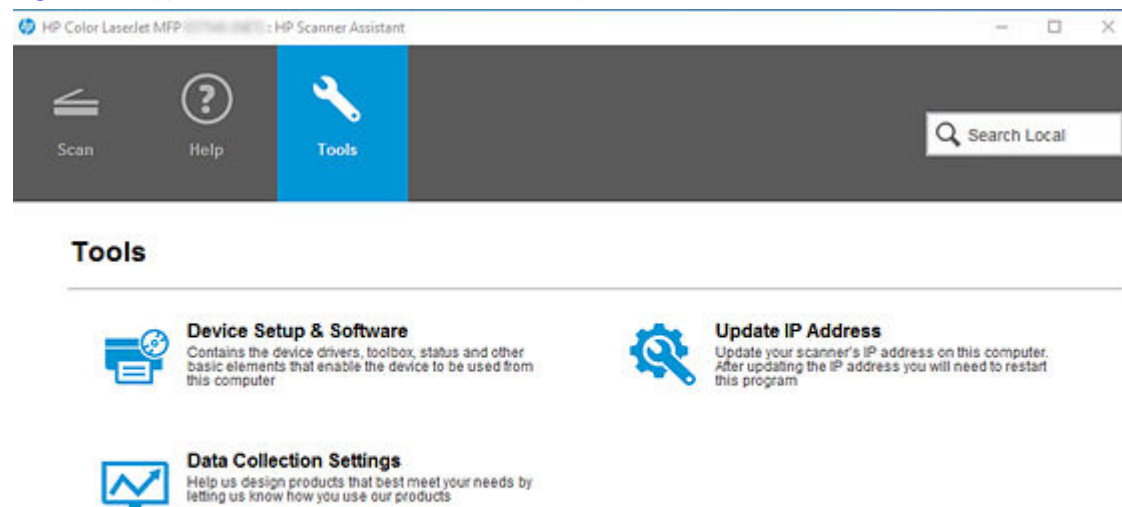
HP Color LaserJet MFP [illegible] : HP Scanner Assistant

Scan
Help
Tools

Search Local

Tools

Device Setup & Software
Contains the device drivers, toolbox, status and other basic elements that enable the device to be used from this computer

Update IP Address
Update your scanner's IP address on this computer. After updating the IP address you will need to restart this program

Data Collection Settings
Help us design products that best meet your needs by letting us know how you use our products